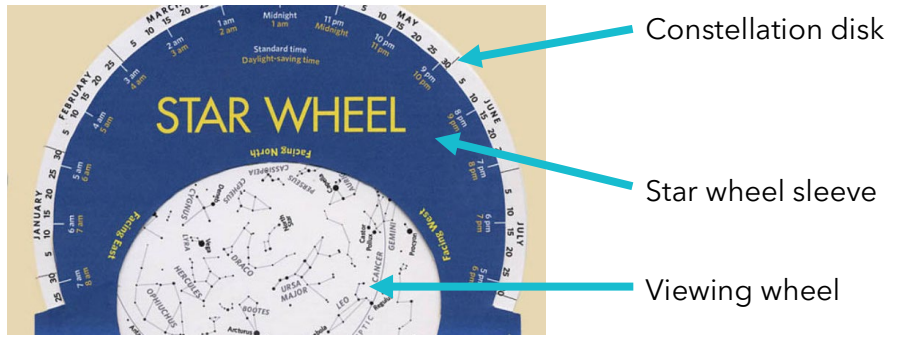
MARCH 10 15 20 25

MAY 5 10 15 20 25 30

JUNE 5 10 15 20 25 30

JULY 5 10 15 20 25

FEBRUARY 5 10 15 20 25

JANUARY 5 10 15 20 25

Midnight
1 am
Midnight
11 pm
1 am
2 am
Midnight
2 am
3 am
10 pm
11 pm
3 am
4 am
9 pm
10 pm
4 am
5 am
8 pm
9 pm
5 am
6 am
7 pm
8 pm
6 am
7 am
6 pm
7 pm
7 am
8 am
5 pm
6 pm

Standard time
Daylight-saving time

STAR WHEEL

Facing North
Facing East
Facing West

CASSIOPEIA
PERSEUS
CEPHEUS
CYGNUS
LYRA
DRACO
HERCULES
OPHIUCHUS
URSA MAJOR
BOOTES
LEO
CANCER
GEMINI
Castor
Pollux
Procyon
Arcturus

Constellation disk

Star wheel sleeve

Viewing wheel